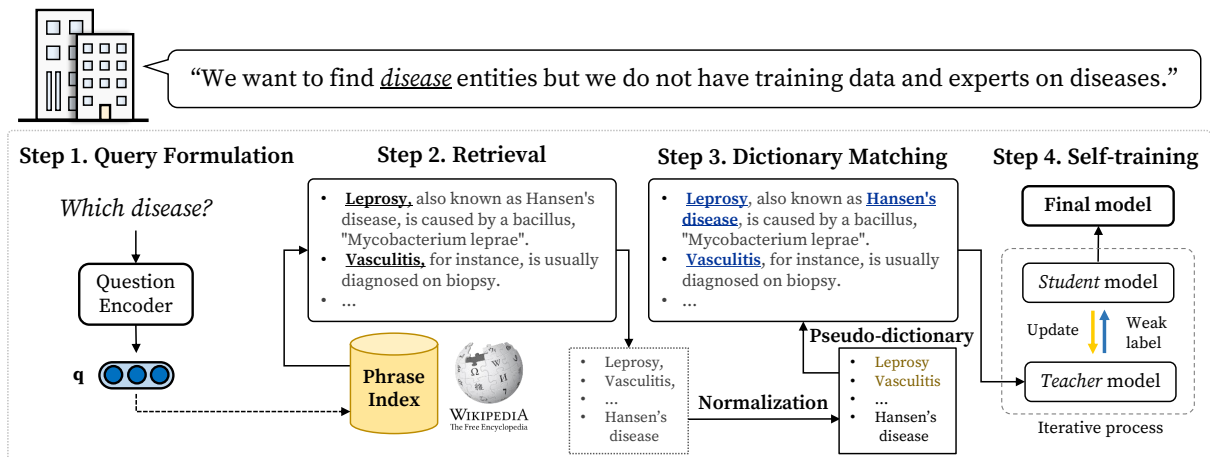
“We want to find disease entities but we do not have training data and experts on diseases.”

Step 1. Query Formulation

Which disease?

Question Encoder

q

Step 2. Retrieval

- Leprosy, also known as Hansen's disease, is caused by a bacillus, "Mycobacterium leprae".
- Vasculitis, for instance, is usually diagnosed on biopsy.
- …

Phrase Index

WIKIPEDIA The Free Encyclopedia

- Leprosy,
- Vasculitis,
- …
- Hansen's disease

Normalization

Step 3. Dictionary Matching

- Leprosy, also known as Hansen's disease, is caused by a bacillus, "Mycobacterium leprae".
- Vasculitis, for instance, is usually diagnosed on biopsy.
- …

Pseudo-dictionary

- Leprosy
- Vasculitis
- …
- Hansen's disease

Step 4. Self-training

Final model

Student model

Update

Weak label

Teacher model

Iterative process